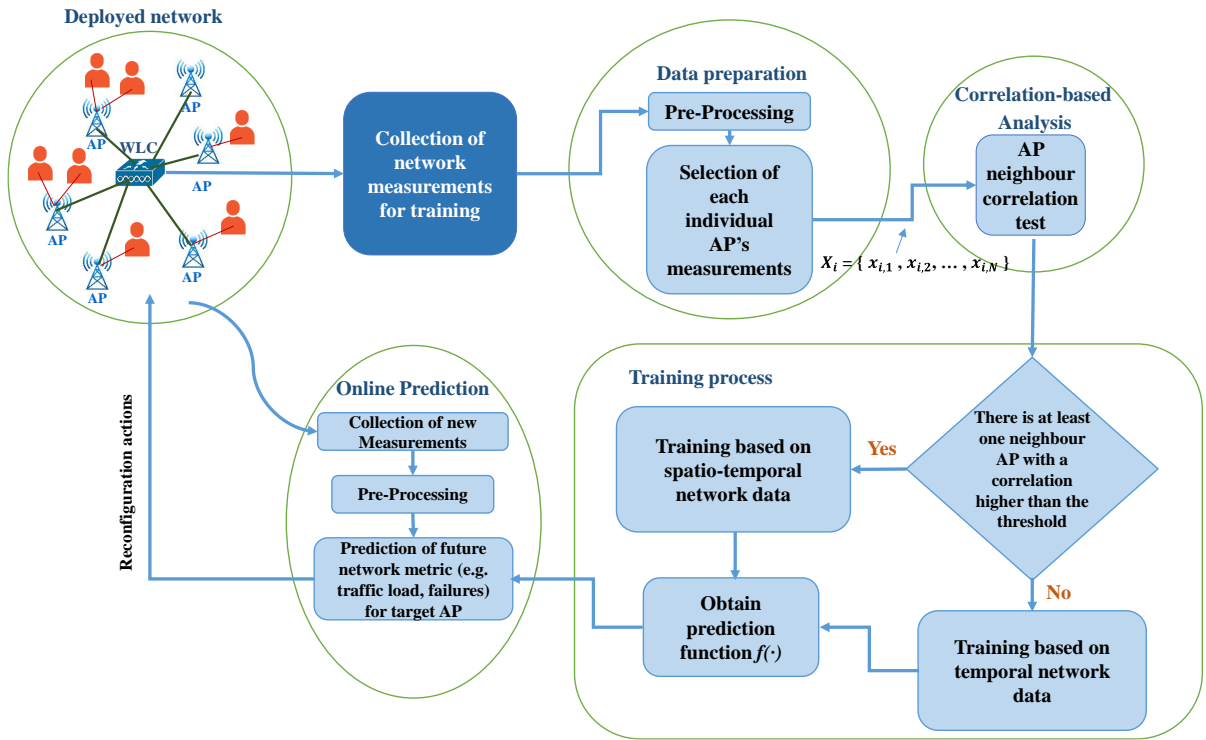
Deployed network

AP

AP

WLC

AP

AP

AP

AP

AP

Collection of network measurements for training

Data preparation

Pre-Processing

Selection of each individual AP's measurements

$X_i = \{ x_{i,1} , x_{i,2} , \dots , x_{i,N} \}$

Correlation-based Analysis

AP neighbour correlation test

Training process

There is at least one neighbour AP with a correlation higher than the threshold

Yes

Training based on spatio-temporal network data

No

Training based on temporal network data

Obtain prediction function $f(\cdot)$

Online Prediction

Collection of new Measurements

Pre-Processing

Prediction of future network metric (e.g. traffic load, failures) for target AP

Reconfiguration actions